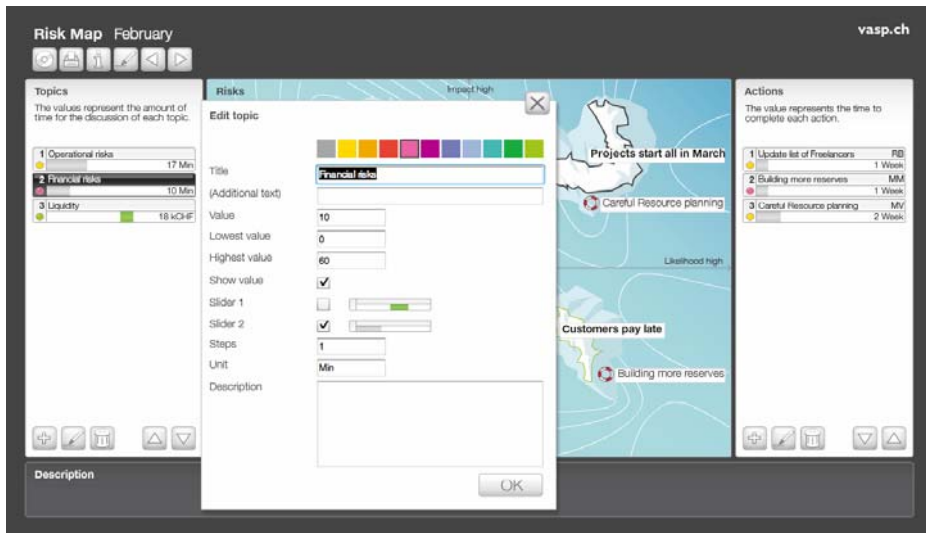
Risk Map February

vasp.ch

Topics

The values represent the amount of time for the discussion of each topic.

1 Operational risks
17 Min

2 Financial risks
10 Min

3 Liquidity
18 kCHF

Risks

Impact high

Edit topic

Title
Financial risks

(Additional text)

Value
10

Lowest value
0

Highest value
60

Show value

Slider 1

Slider 2

Steps
1

Unit
Min

Description

OK

Projects start all in March

Careful Resource planning

Likelihood high

Customers pay late

Building more reserves

Actions

The value represents the time to complete each action.

1 Update list of Freelancers
RB
1 Week

2 Building more reserves
MM
1 Week

3 Careful Resource planning
MV
2 Week

Description